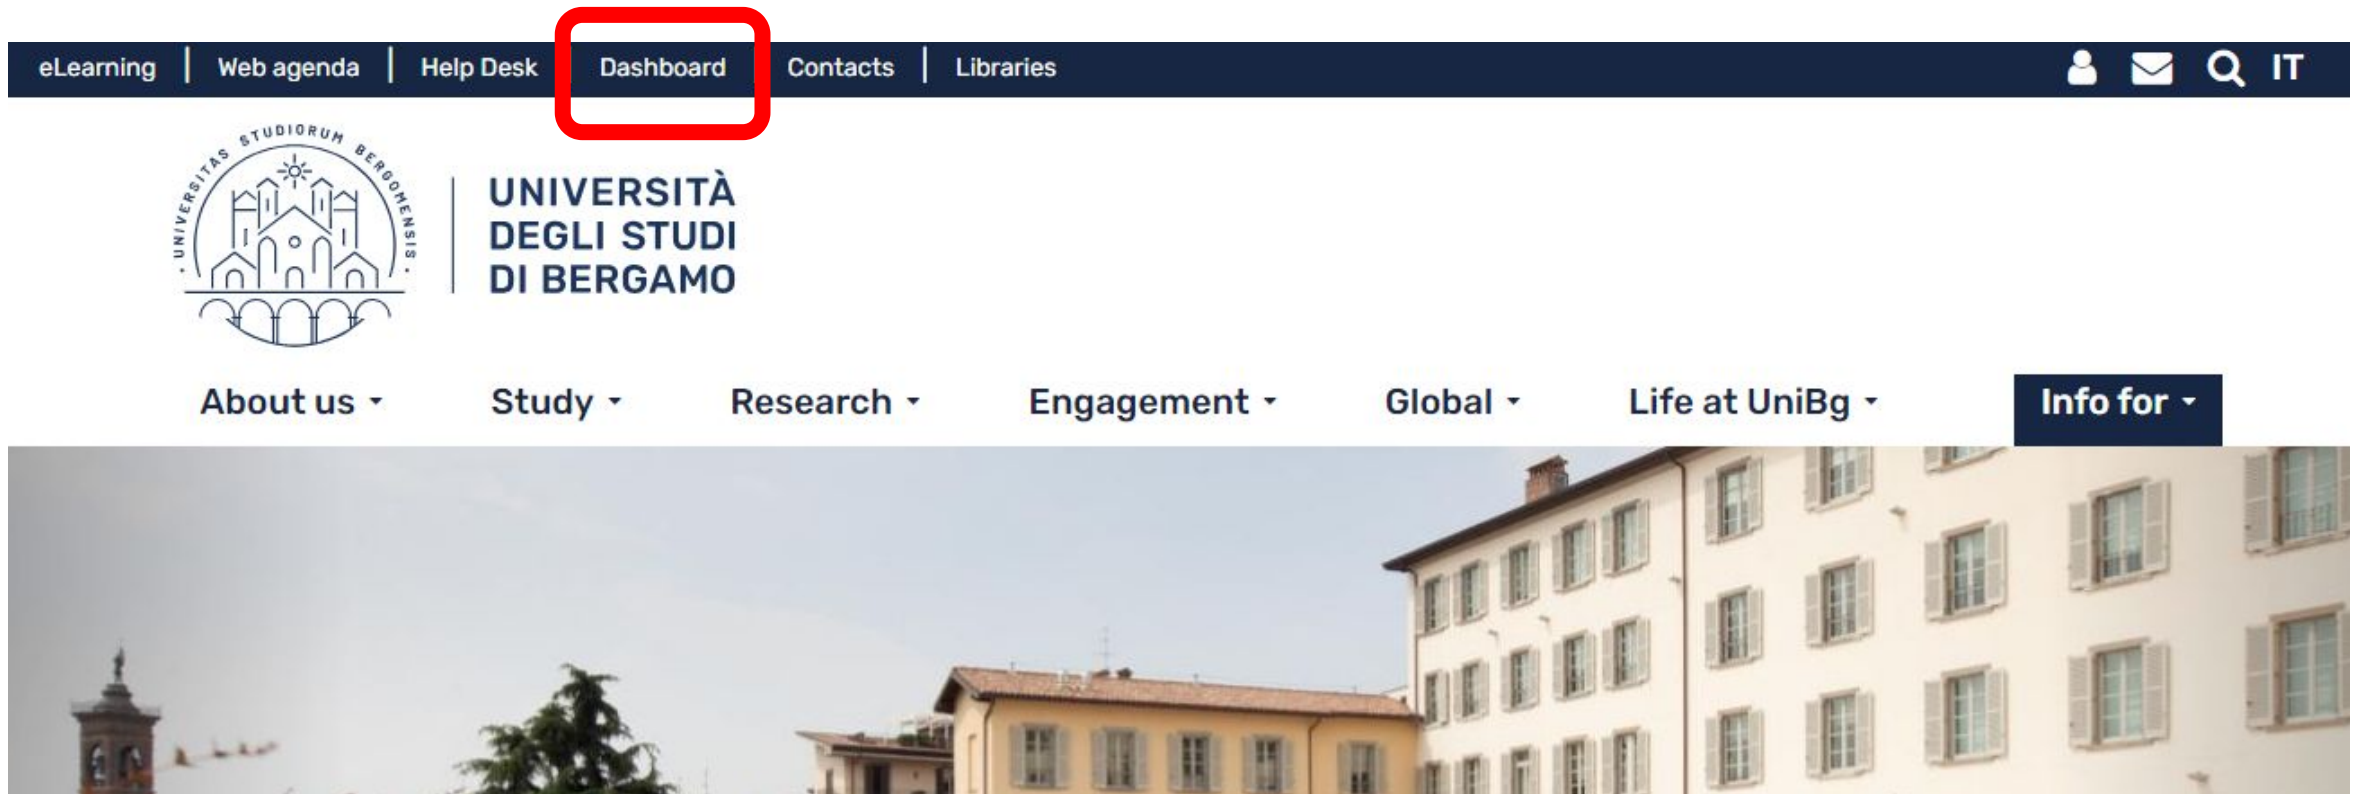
eLearning | Web agenda | Help Desk | Dashboard | Contacts | Libraries IT

UNIVERSITAS STUDIORUM BERGOMENSIS

UNIVERSITÀ DEGLI STUDI DI BERGAMO

About us Study Research Engagement Global Life at UniBg Info for